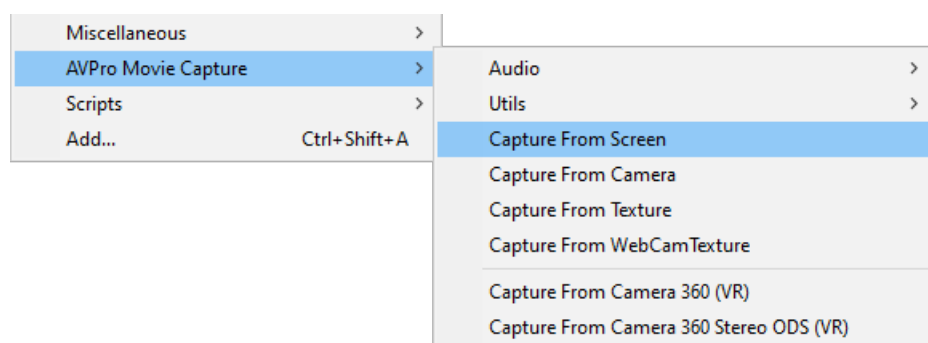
Miscellaneous >
AVPro Movie Capture >
Scripts >
Add... Ctrl+Shift+A

Audio >
Utils >
Capture From Screen
Capture From Camera
Capture From Texture
Capture From WebCamTexture
Capture From Camera 360 (VR)
Capture From Camera 360 Stereo ODS (VR)